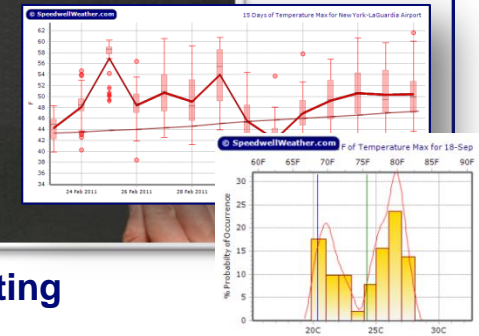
© SpeedwellWeather.com

15 Days of Temperature Max for New York-LaGuardia Airport

62
60
58
56
54
52
50
48
46
44
42
40
38
36
34

F

24 Feb 2011
26 Feb 2011
28 Feb 2011

© SpeedwellWeather.com

F of Temperature Max for 18-Sep

60F
65F
70F
75F
80F
85F
90F

30
25
20
15
10
5
0

% Probability of Occurrence

20C
25C
30C

ting